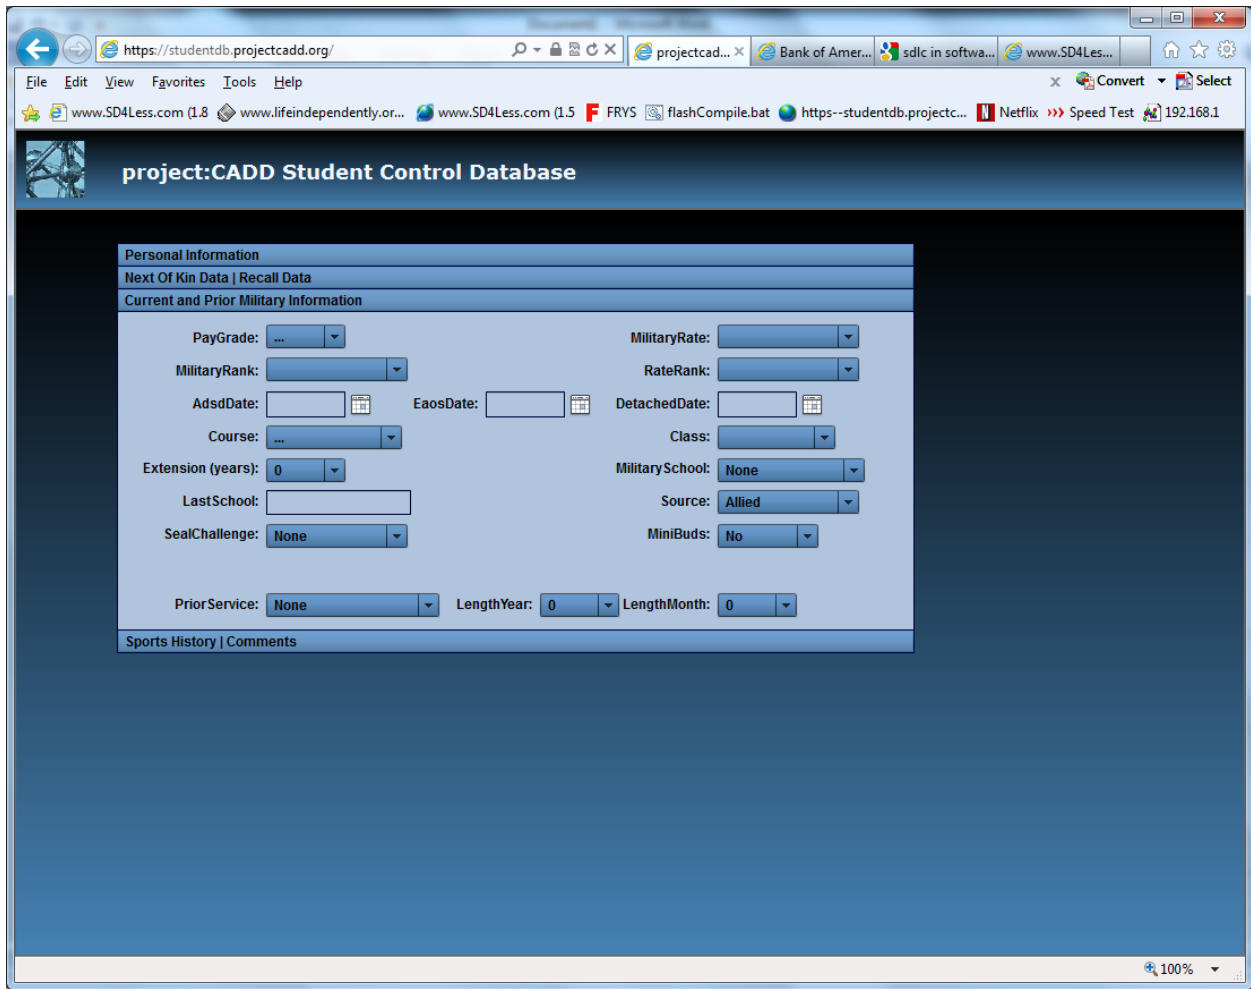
https://studentdb.projectcadd.org/

projectcad... ×

Bank of Amer...

sdlc in softwa...

www.SD4Les...

File Edit View Favorites Tools Help

× Convert ▾ Select

www.SD4Less.com (1.8 www.lifeindependently.or... www.SD4Less.com (1.5 FRYS flashCompile.bat https--studentdb.projectc... Netflix Speed Test 192.168.1

project:CADD Student Control Database

Personal Information

Next Of Kin Data | Recall Data

Current and Prior Military Information

PayGrade: ...

MilitaryRate:

MilitaryRank:

RateRank:

AdsdDate:

EaosDate:

DetachedDate:

Course: ...

Class:

Extension (years): 0

MilitarySchool: None

LastSchool:

Source: Allied

SealChallenge: None

MiniBuds: No

PriorService: None

LengthYear: 0

LengthMonth: 0

Sports History | Comments

100%